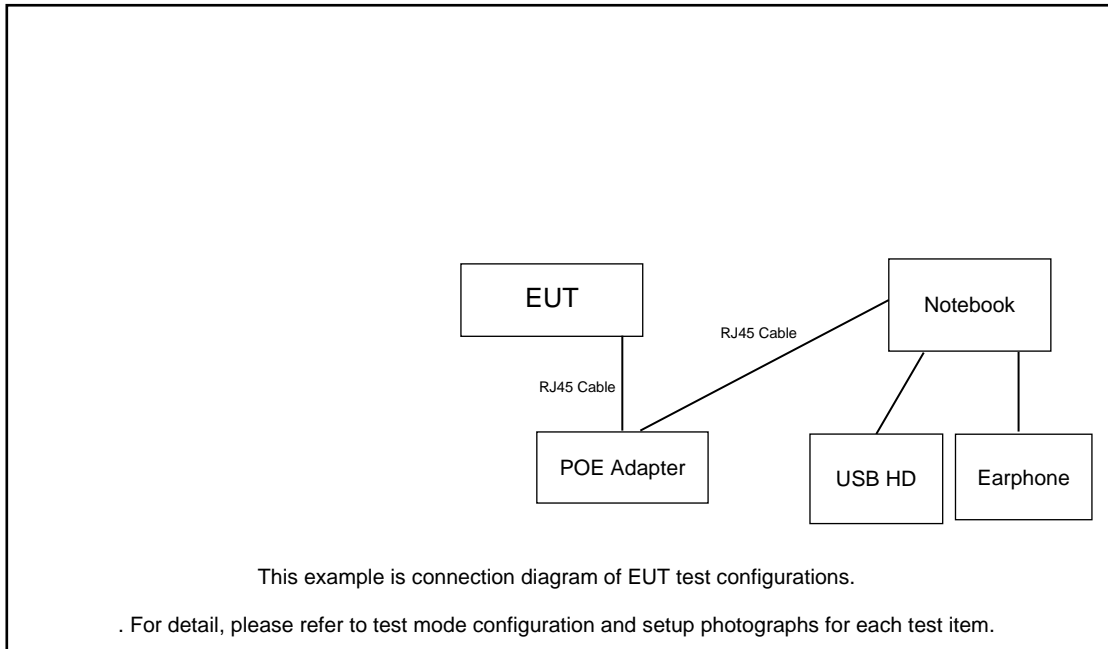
EUT

Notebook

RJ45 Cable

RJ45 Cable

POE Adapter

USB HD

Earphone

This example is connection diagram of EUT test configurations.

. For detail, please refer to test mode configuration and setup photographs for each test item.